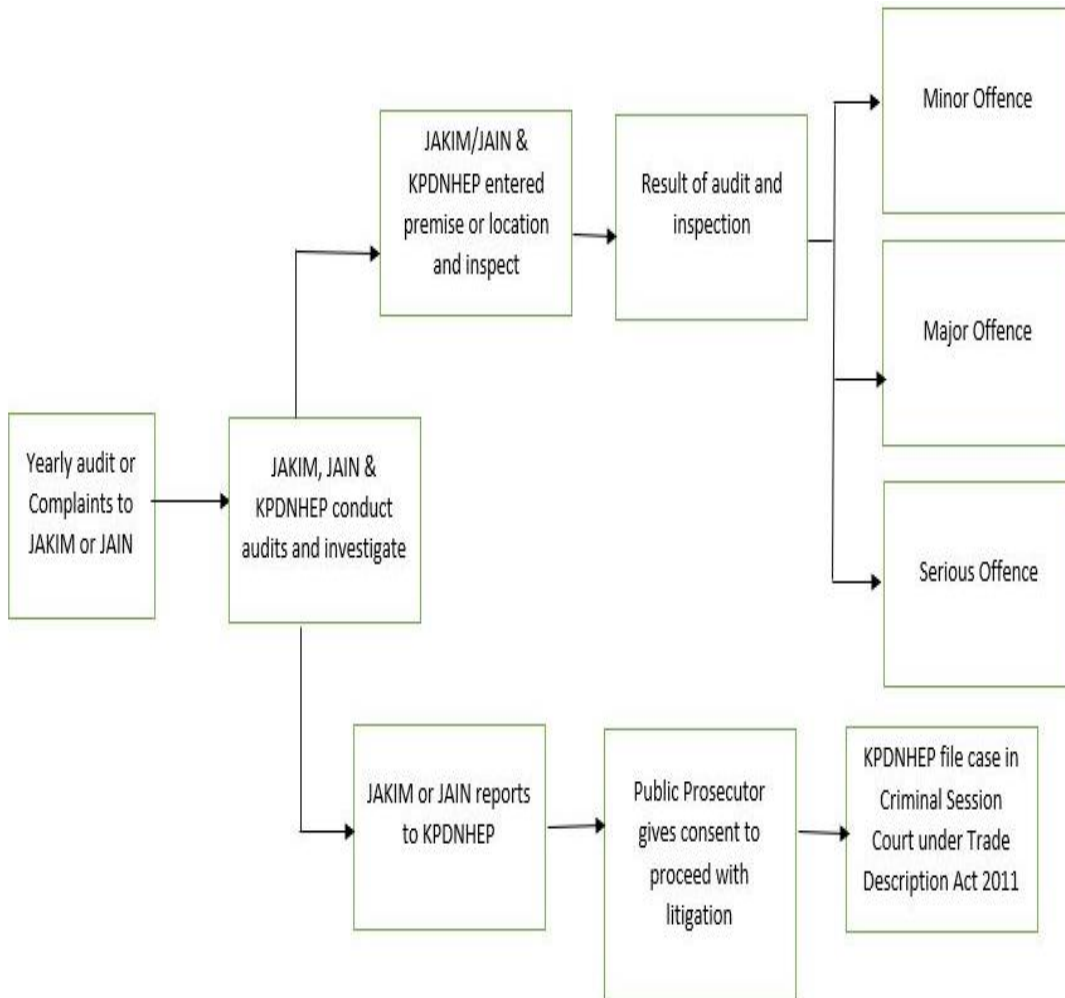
Yearly audit or Complaints to JAKIM or JAIN

JAKIM, JAIN & KPDNHEP conduct audits and investigate

JAKIM/JAIN & KPDNHEP entered premise or location and inspect

Result of audit and inspection

Minor Offence

Major Offence

Serious Offence

JAKIM or JAIN reports to KPDNHEP

Public Prosecutor gives consent to proceed with litigation

KPDNHEP file case in Criminal Session Court under Trade Description Act 2011